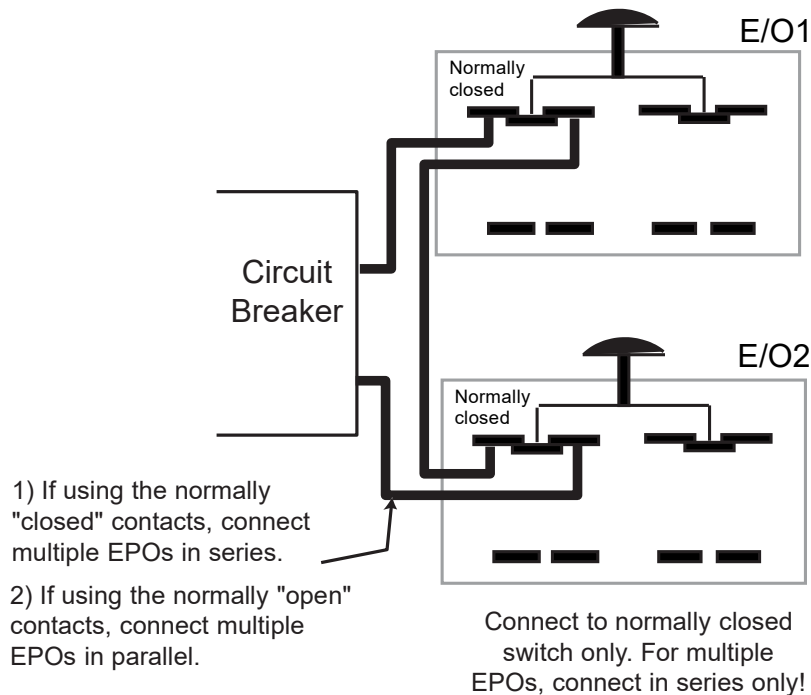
E/O1

Normally closed

Circuit Breaker

E/O2

Normally closed

1) If using the normally "closed" contacts, connect multiple EPOs in series.

2) If using the normally "open" contacts, connect multiple EPOs in parallel.

Connect to normally closed switch only. For multiple EPOs, connect in series only!